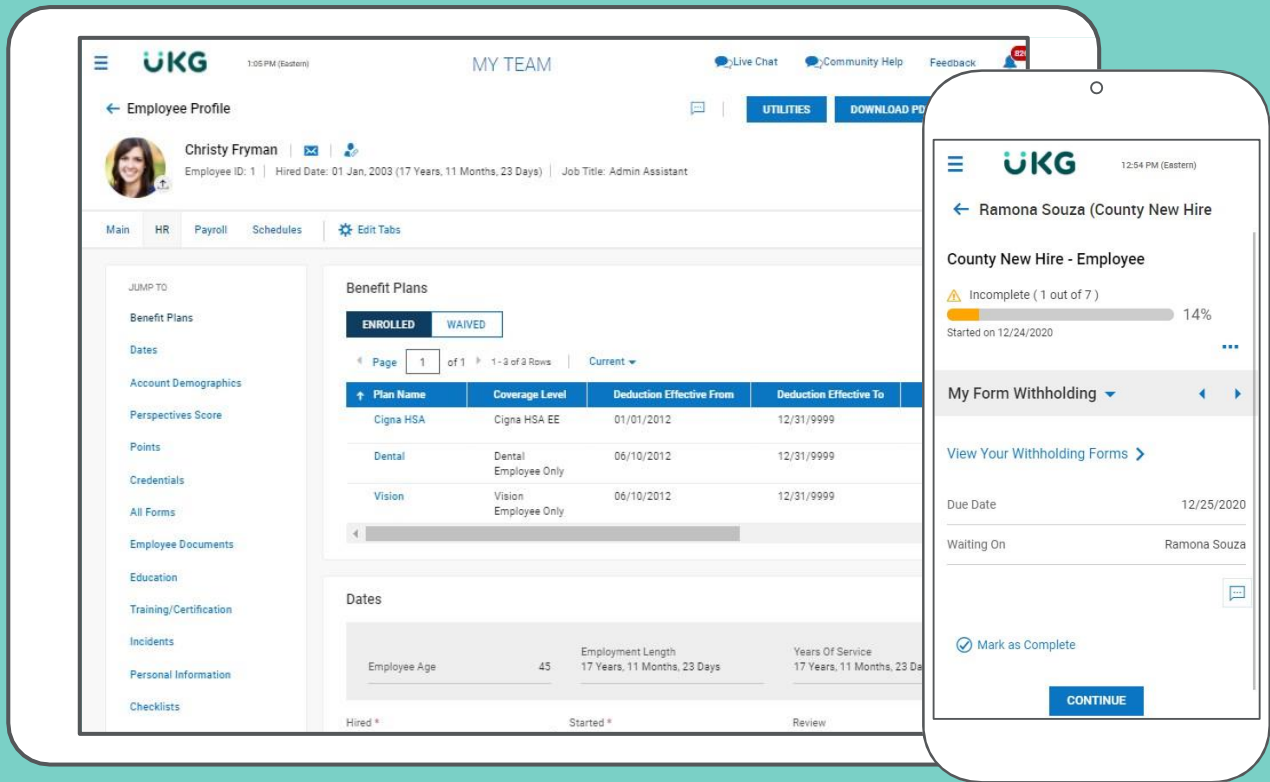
UKG 1:05 PM (Eastern) MY TEAM Live Chat Community Help Feedback 82

← Employee Profile

UTILITIES DOWNLOAD PD

Christy Fryman

Employee ID: 1 | Hired Date: 01 Jan, 2003 (17 Years, 11 Months, 23 Days) | Job Title: Admin Assistant

Main HR Payroll Schedules Edit Tabs

JUMP TO
Benefit Plans
Dates
Account Demographics
Perspectives Score
Points
Credentials
All Forms
Employee Documents
Education
Training/Certification
Incidents
Personal Information
Checklists

Benefit Plans

ENROLLED WAIVED

Page 1 of 1 1 - 3 of 3 Rows Current

| Plan Name | Coverage Level | Deduction Effective From | Deduction Effective To |
|---|---|---|---|
| Cigna HSA | Cigna HSA EE | 01/01/2012 | 12/31/9999 |
| Dental | Dental Employee Only | 06/10/2012 | 12/31/9999 |
| Vision | Vision Employee Only | 06/10/2012 | 12/31/9999 |

Dates

Employee Age 45
Employment Length 17 Years, 11 Months, 23 Days
Years Of Service 17 Years, 11 Months, 23 Da

Hired * Started * Review

UKG 12:54 PM (Eastern)

← Ramona Souza (County New Hire

County New Hire - Employee

Incomplete ( 1 out of 7 )
14%
Started on 12/24/2020

My Form Withholding

View Your Withholding Forms >

Due Date 12/25/2020

Waiting On Ramona Souza

Mark as Complete

CONTINUE